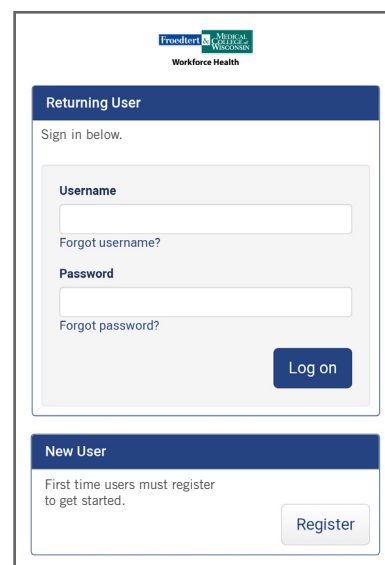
Froedtert & MEDICAL COLLEGE of WISCONSIN
Workforce Health

Returning User

Sign in below.

Username

Forgot username?

Password

Forgot password?

Log on

New User

First time users must register to get started.

Register